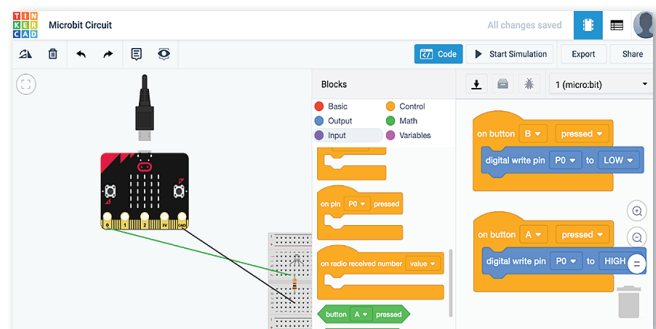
TIN KER CAD

Microbit Circuit

All changes saved

Code

Start Simulation

Export

Share

Blocks

Basic
Control
Output
Math
Input
Variables

on pin P0 pressed

on radio received number value

button A pressed

1 (micro:bit)

on button B pressed

digital write pin P0 to LOW

on button A pressed

digital write pin P0 to HIGH